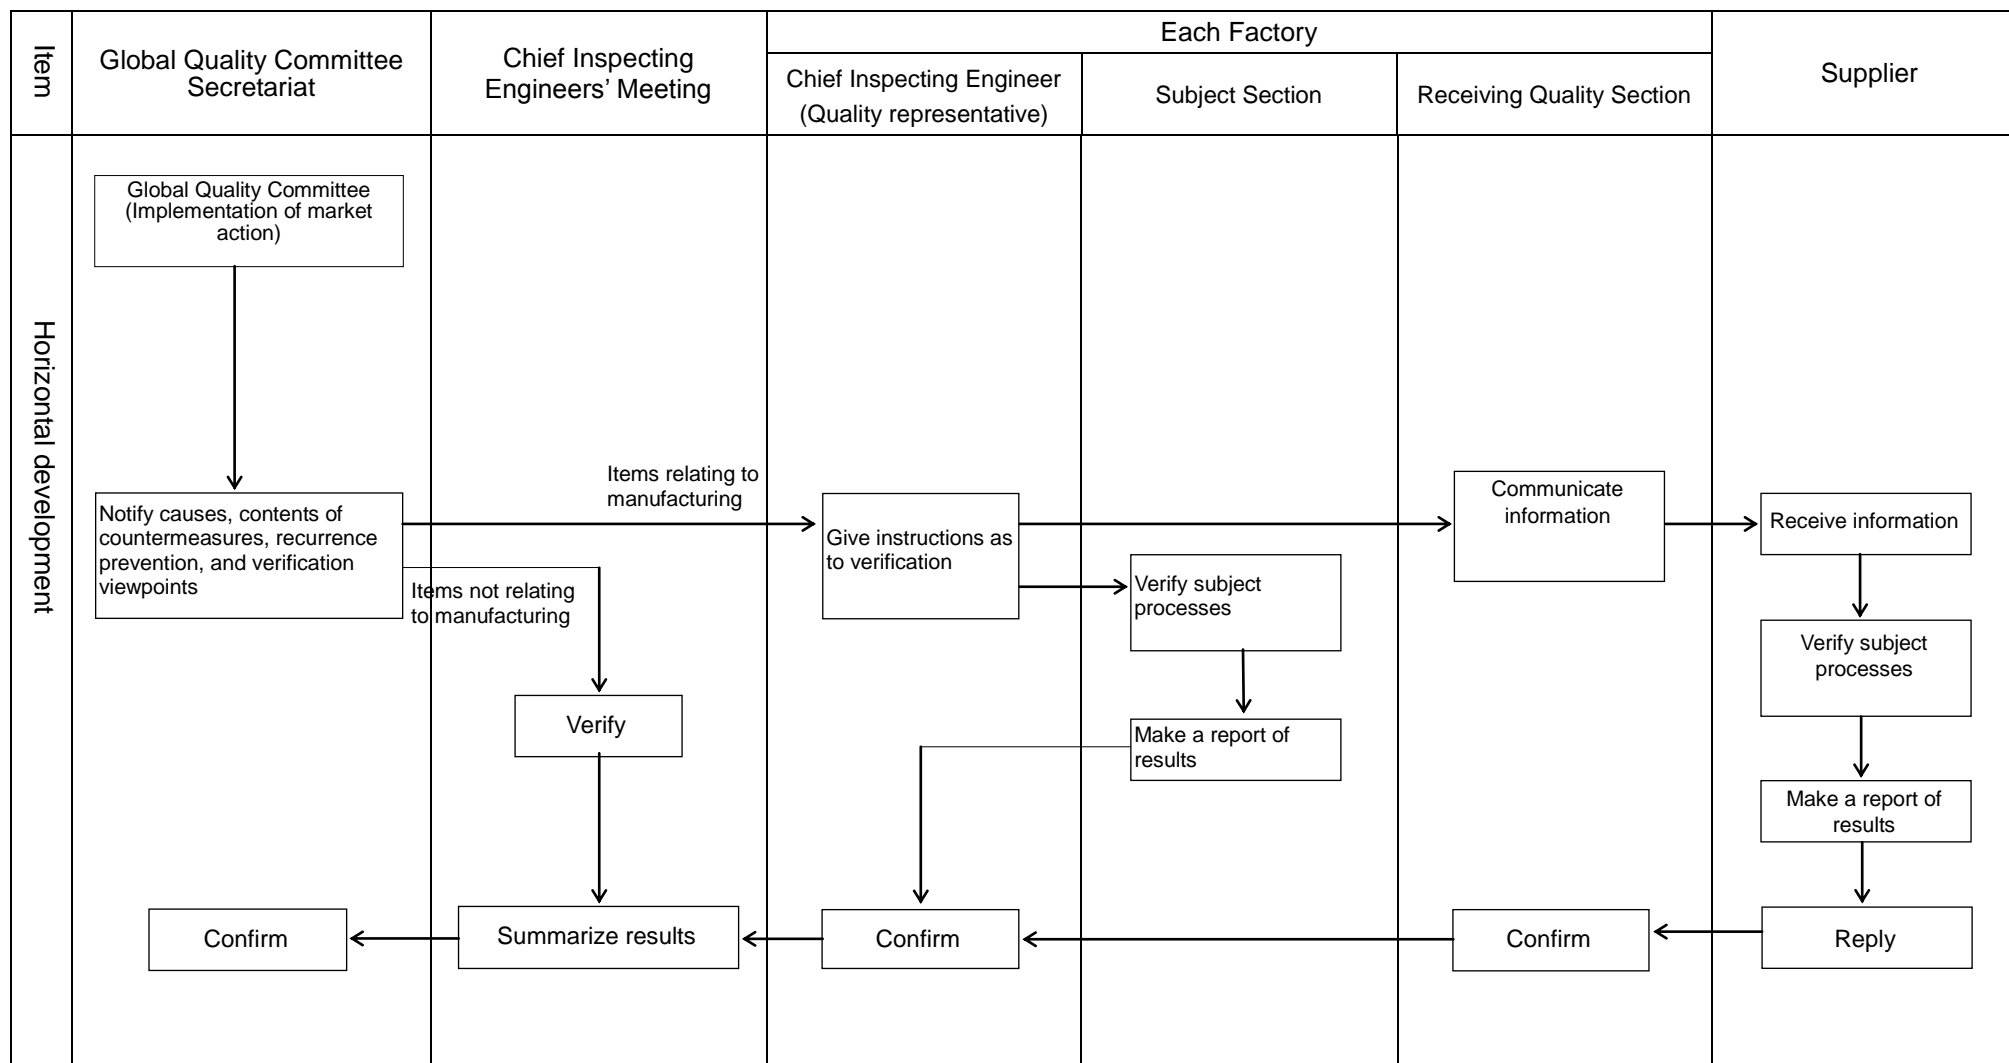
Item

Global Quality Committee Secretariat

Chief Inspecting Engineers' Meeting

Each Factory

Chief Inspecting Engineer (Quality representative)

Subject Section

Receiving Quality Section

Supplier

Horizontal development

Global Quality Committee (Implementation of market action)

Notify causes, contents of countermeasures, recurrence prevention, and verification viewpoints

Items relating to manufacturing

Items not relating to manufacturing

Give instructions as to verification

Communicate information

Receive information

Verify subject processes

Verify subject processes

Verify

Make a report of results

Make a report of results

Confirm

Summarize results

Confirm

Confirm

Reply